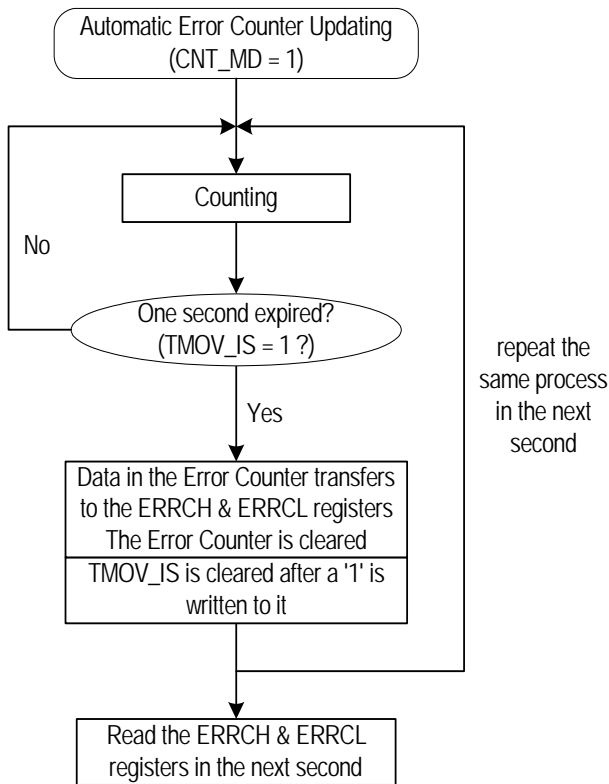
Automatic Error Counter Updating
(CNT_MD = 1)

Counting

No

One second expired?
(TMOV_IS = 1 ?)

repeat the same process in the next second

Yes

Data in the Error Counter transfers to the ERRCH & ERRCL registers
The Error Counter is cleared

TMOV_IS is cleared after a '1' is written to it

Read the ERRCH & ERRCL registers in the next second